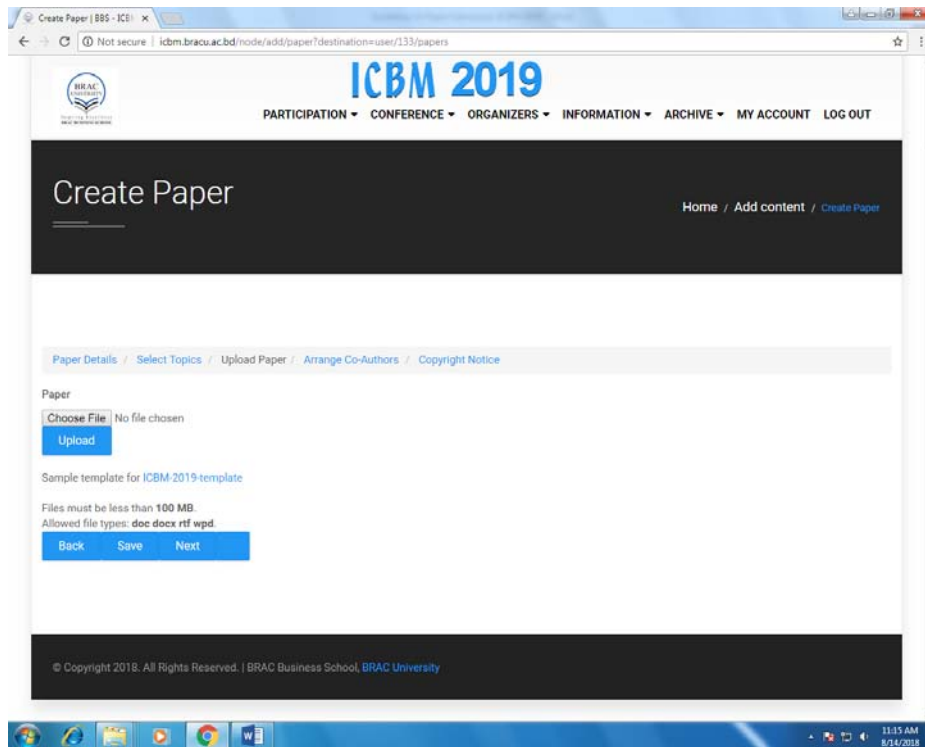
Create Paper | BBS - ICBI ×

Not secure | icbm.bracu.ac.bd/node/add/paper?destination=user/133/papers

BRAC UNIVERSITY

ICBM 2019

PARTICIPATION ▾ CONFERENCE ▾ ORGANIZERS ▾ INFORMATION ▾ ARCHIVE ▾ MY ACCOUNT LOG OUT

Create Paper

Home / Add content / Create Paper

Paper Details / Select Topics / Upload Paper / Arrange Co-Authors / Copyright Notice

Paper

Choose File No file chosen

Upload

Sample template for ICBM-2019-template

Files must be less than **100 MB**.
Allowed file types: **doc docx rtf wpd**.

Back Save Next

© Copyright 2018. All Rights Reserved. | BRAC Business School, BRAC University

11:15 AM
8/14/2018